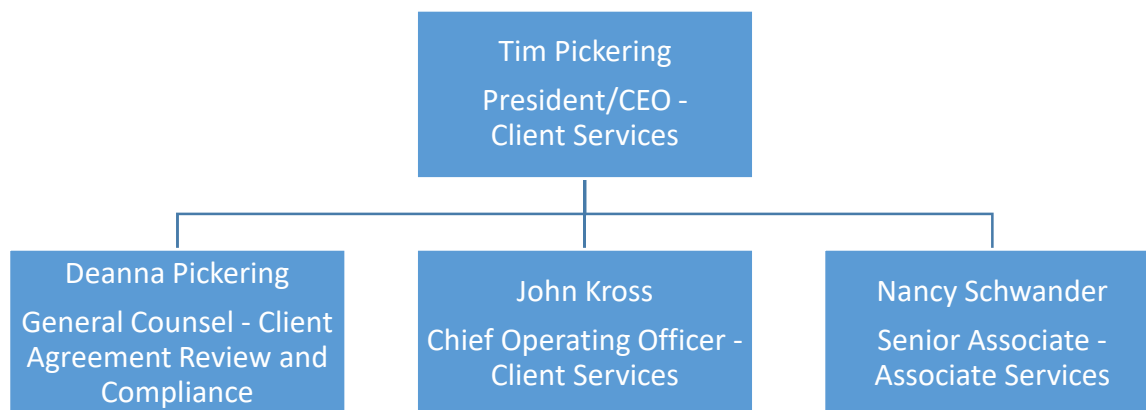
Tim Pickering

President/CEO - Client Services

Deanna Pickering

General Counsel - Client Agreement Review and Compliance

John Kross

Chief Operating Officer - Client Services

Nancy Schwander

Senior Associate - Associate Services